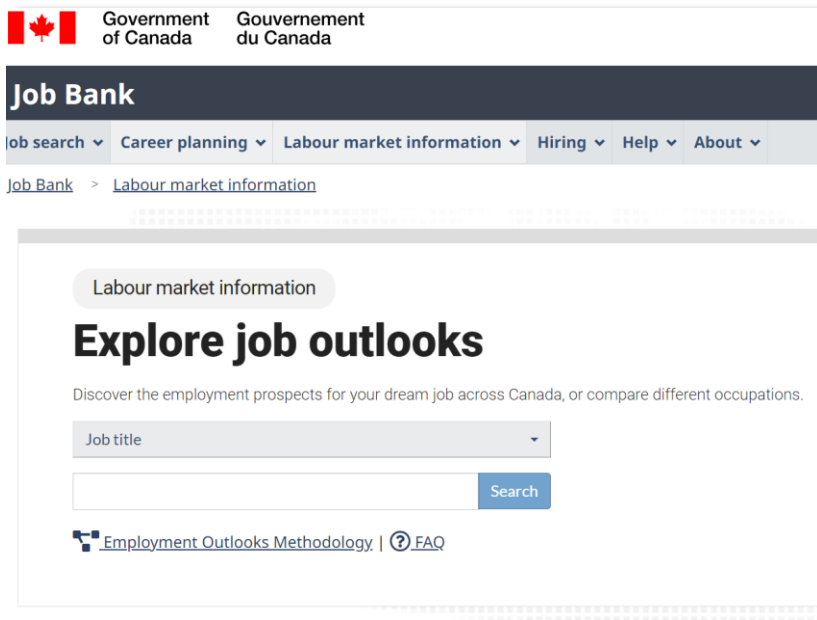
Government of Canada Gouvernement du Canada

Job Bank

ob search Career planning Labour market information Hiring Help About

Job Bank > Labour market information

Labour market information

Explore job outlooks

Discover the employment prospects for your dream job across Canada, or compare different occupations.

Job title

Search

Employment Outlooks Methodology | FAQ